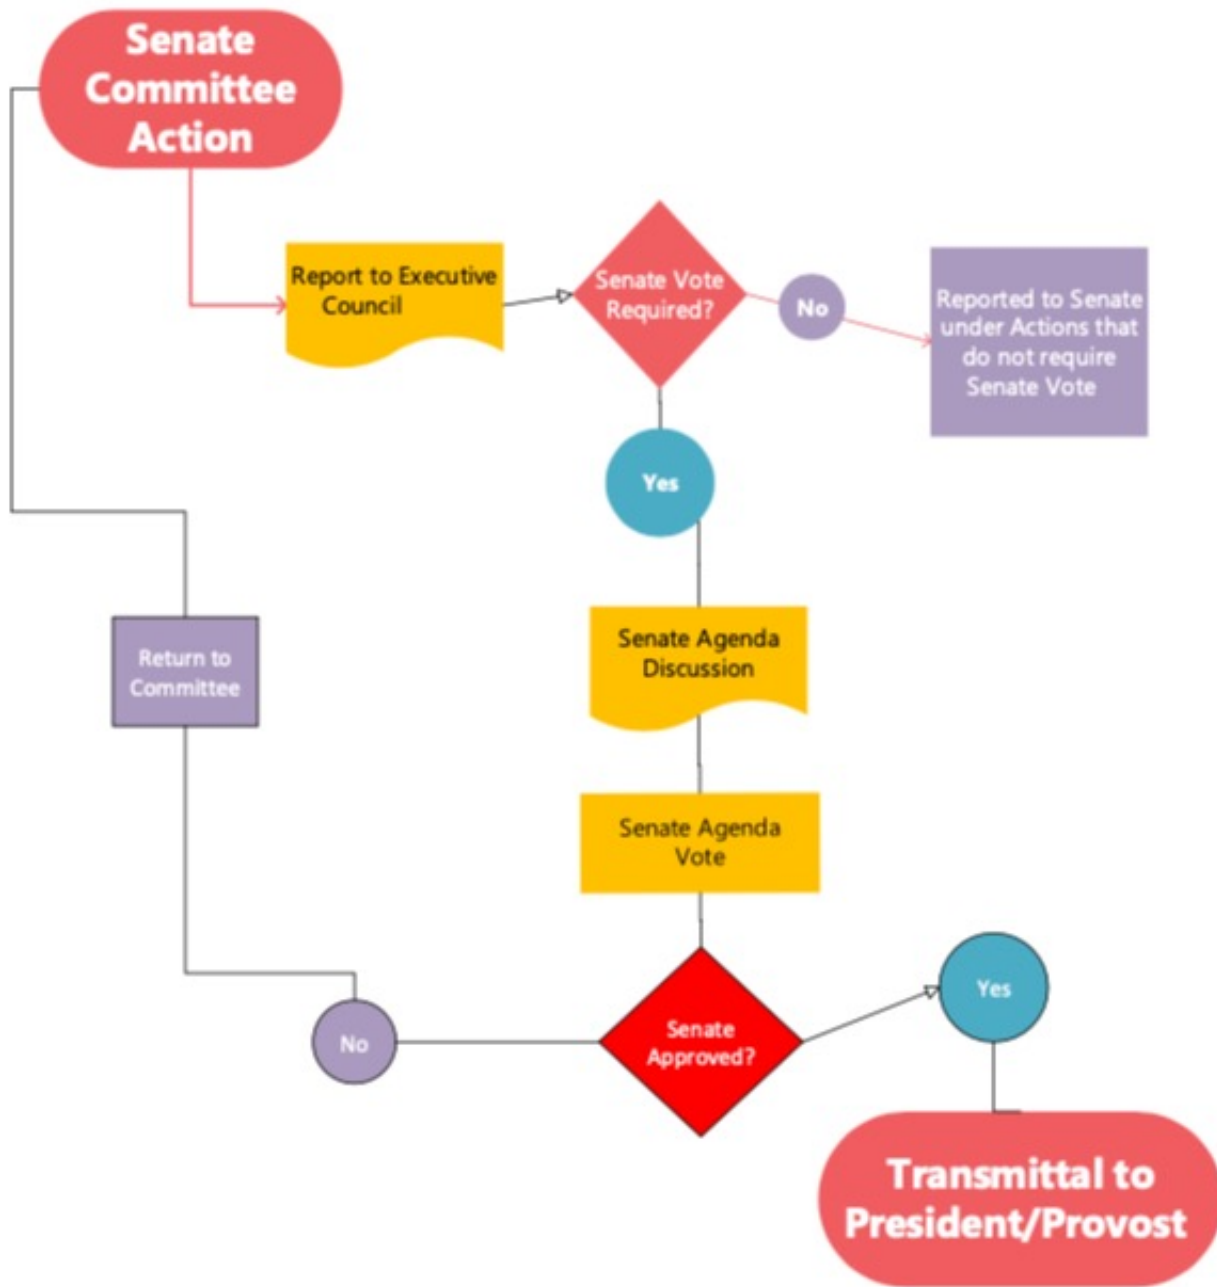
Senate Committee Action

Report to Executive Council

Senate Vote Required?

No

Reported to Senate under Actions that do not require Senate Vote

Yes

Senate Agenda Discussion

Senate Agenda Vote

Return to Committee

No

Senate Approved?

Yes

Transmittal to President/Provost